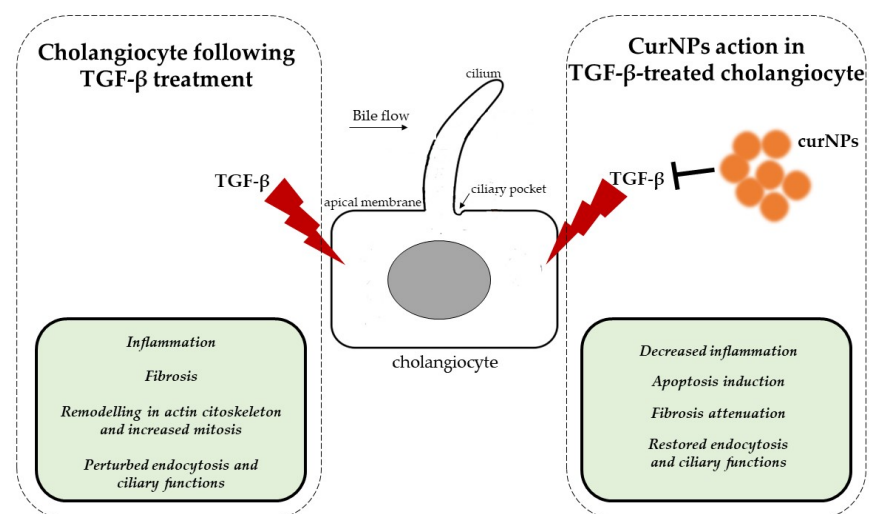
Cholangiocyte following TGF-β treatment

TGF-β

Inflammation

Fibrosis

Remodelling in actin citoskeleton and increased mitosis

Perturbed endocytosis and ciliary functions

cilium

Bile flow

apical membrane

ciliary pocket

cholangiocyte

CurNPs action in TGF-β-treated cholangiocyte

curNPs

TGF-β

Decreased inflammation

Apoptosis induction

Fibrosis attenuation

Restored endocytosis and ciliary functions